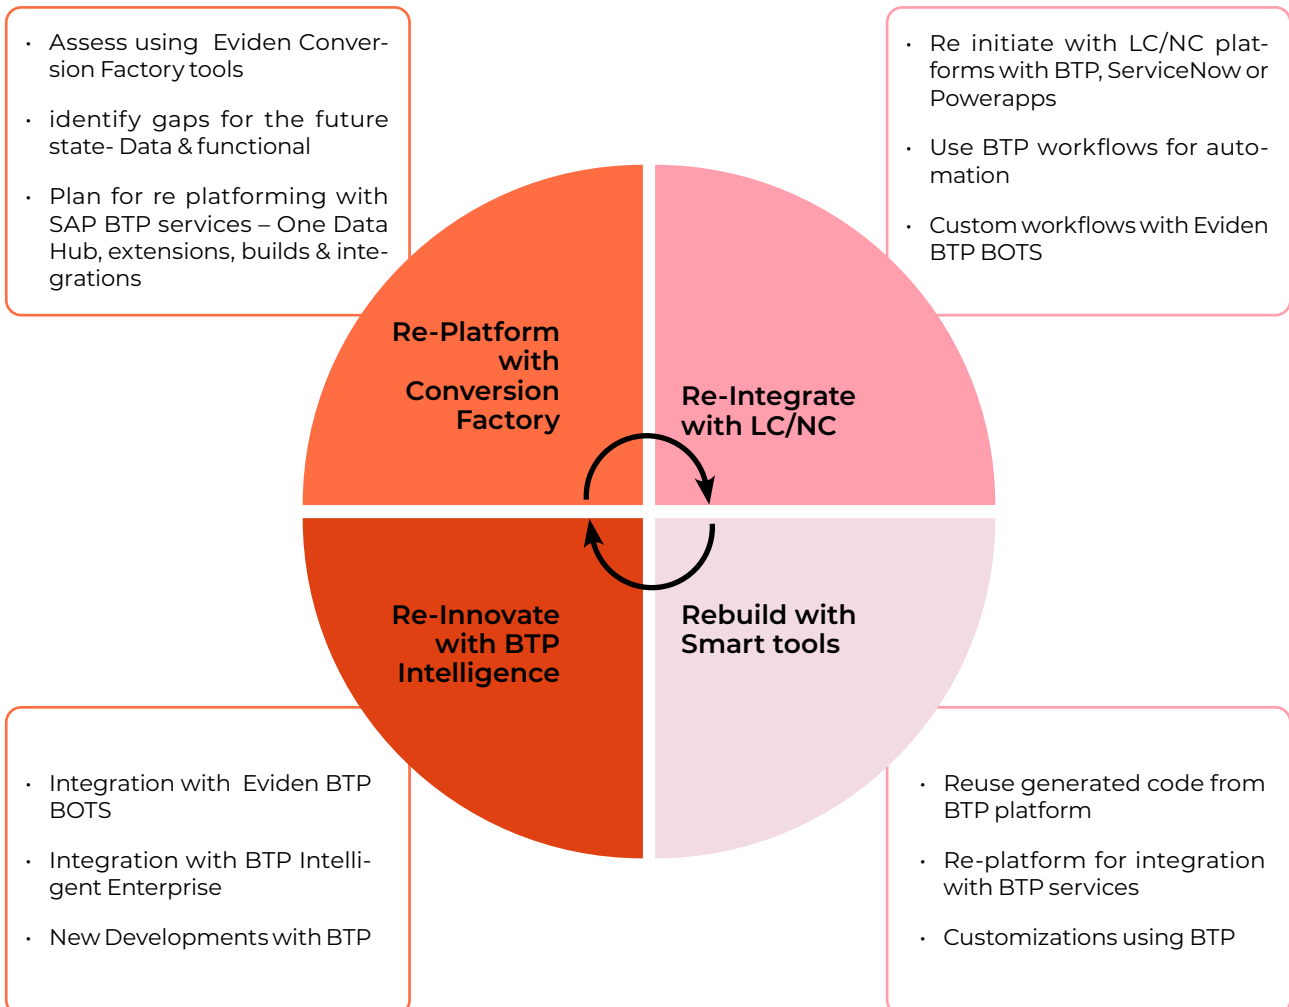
• Assess using Eviden Conversion Factory tools

• identify gaps for the future state- Data & functional

• Plan for re platforming with SAP BTP services – One Data Hub, extensions, builds & integrations

• Re initiate with LC/NC platforms with BTP, ServiceNow or Powerapps

• Use BTP workflows for automation

• Custom workflows with Eviden BTP BOTS

Re-Platform with Conversion Factory

Re-Integrate with LC/NC

Re-Innovate with BTP Intelligence

Rebuild with Smart tools

• Integration with Eviden BTP BOTS

• Integration with BTP Intelligent Enterprise

• New Developments with BTP

• Reuse generated code from BTP platform

• Re-platform for integration with BTP services

• Customizations using BTP